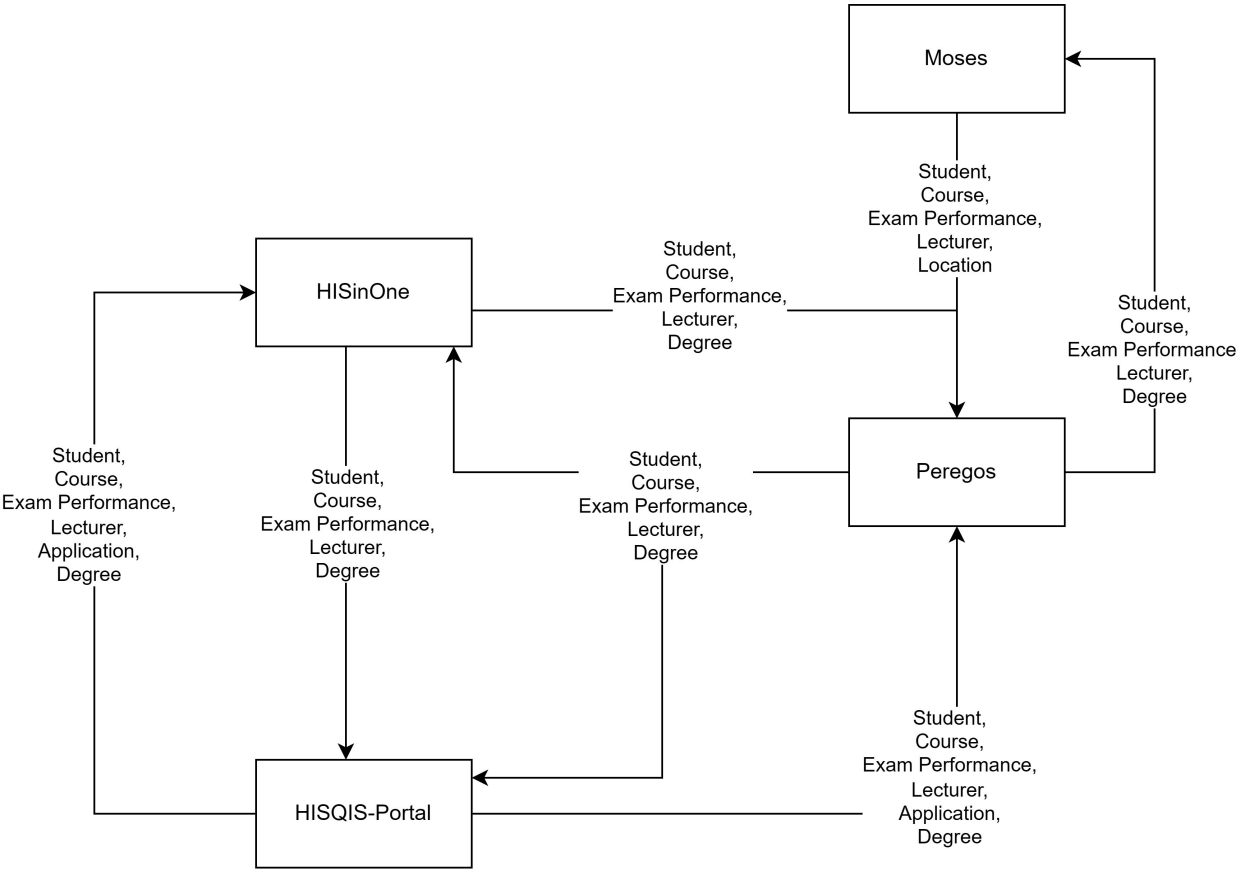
Moses

Student,
Course,
Exam Performance,
Lecturer,
Location

HISinOne

Student,
Course,
Exam Performance,
Lecturer,
Degree

Student,
Course,
Exam Performance
Lecturer,
Degree

Student,
Course,
Exam Performance,
Lecturer,
Application,
Degree

Student,
Course,
Exam Performance,
Lecturer,
Degree

Student,
Course,
Exam Performance,
Lecturer,
Degree

Peregos

Student,
Course,
Exam Performance,
Lecturer,
Application,
Degree

HISQIS-Portal